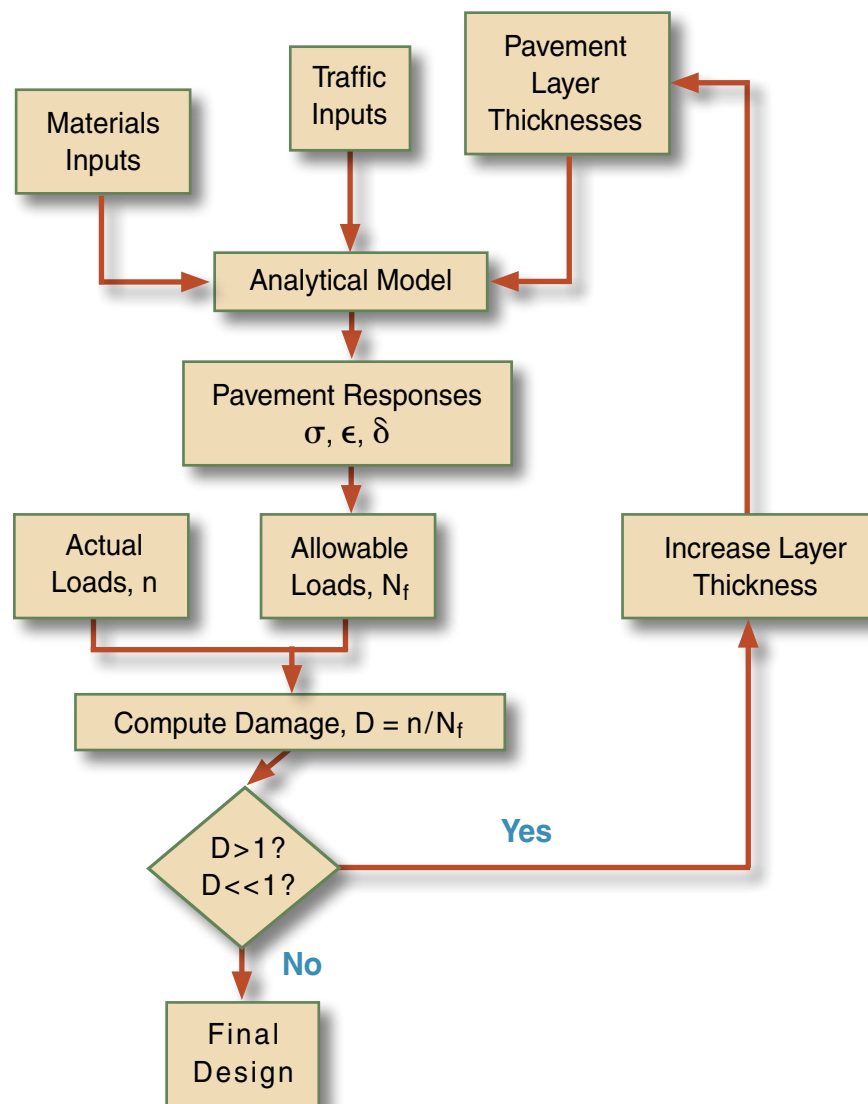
Pavement Layer Thicknesses

Traffic Inputs

Materials Inputs

Analytical Model

Pavement Responses
$\sigma$, $\epsilon$, $\delta$

Actual Loads, n

Allowable Loads, $N_f$

Increase Layer Thickness

Compute Damage, $D = n/N_f$

D>1?
D<<1?

Yes

No

Final Design